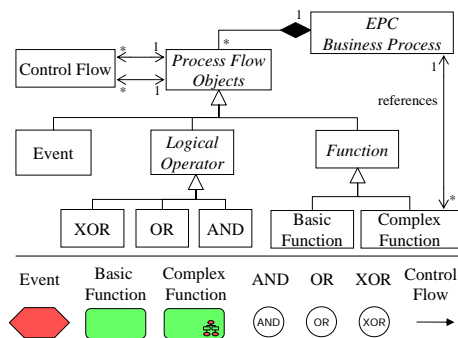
1
EPC Business Process

*

Control Flow

* 1
* 1

Process Flow Objects

references

1

Event

Logical Operator

Function

*

XOR

OR

AND

Basic Function

Complex Function

Event

Basic Function

Complex Function

AND

OR

XOR

Control Flow

AND

OR

XOR